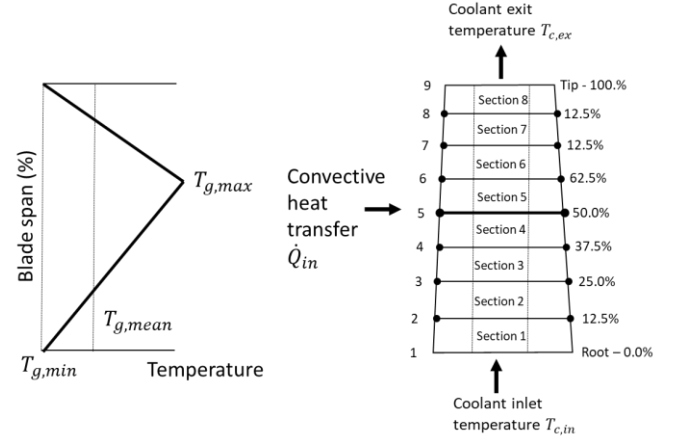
Blade span (%)

$T_{g,max}$

$T_{g,mean}$

$T_{g,min}$

Temperature

Convective heat transfer $\dot{Q}_{in}$

Coolant exit temperature $T_{c,ex}$

9 Tip - 100.%
Section 8
8 12.5%
Section 7
7 12.5%
Section 6
6 62.5%
Section 5
5 50.0%
Section 4
4 37.5%
Section 3
3 25.0%
Section 2
2 12.5%
Section 1
1 Root – 0.0%

Coolant inlet temperature $T_{c,in}$